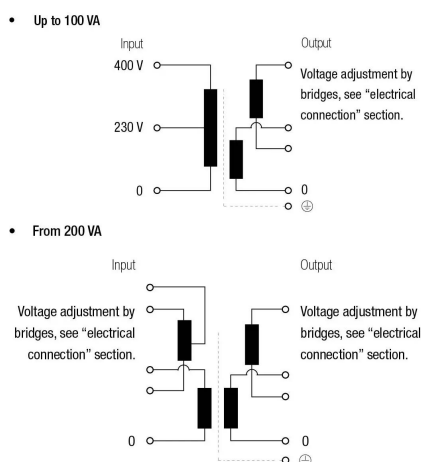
• Up to 100 VA

Input

400 V

230 V

0

Output

Voltage adjustment by bridges, see “electrical connection” section.

0

⊕

• From 200 VA

Input

Voltage adjustment by bridges, see “electrical connection” section.

0

Output

Voltage adjustment by bridges, see “electrical connection” section.

0

⊕